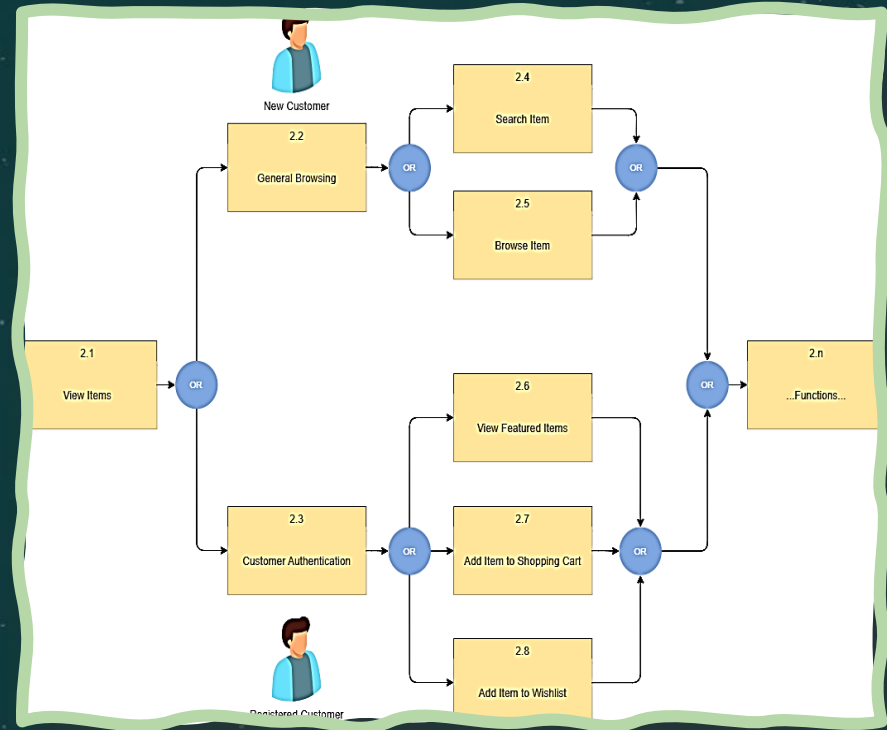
New Customer

2.2
General Browsing

OR

2.4
Search Item

2.5
Browse Item

OR

2.1
View Items

OR

OR

2.n
...Functions...

2.6
View Featured Items

2.3
Customer Authentication

OR

2.7
Add Item to Shopping Cart

OR

2.8
Add Item to Wishlist

Registered Customer